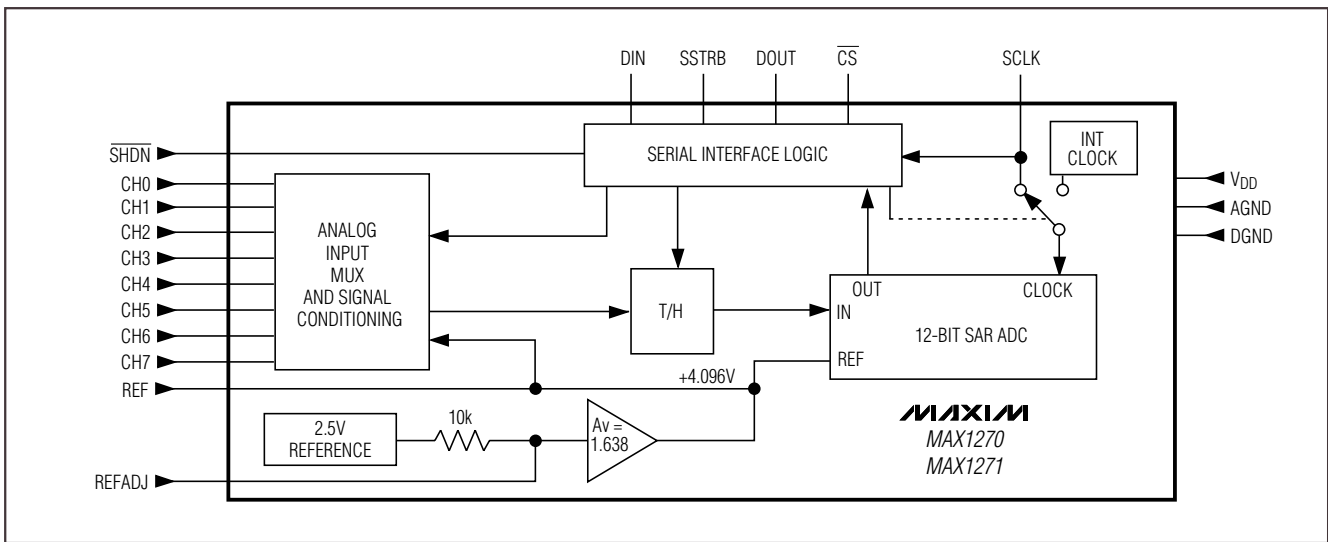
DIN SSTRB DOUT $\overline{CS}$ SCLK

$\overline{SHDN}$

SERIAL INTERFACE LOGIC

INT CLOCK

CH0
CH1
CH2
CH3
CH4
CH5
CH6
CH7

ANALOG INPUT MUX AND SIGNAL CONDITIONING

$V_{DD}$
AGND
DGND

T/H

OUT CLOCK
IN
12-BIT SAR ADC
REF

REF

+4.096V

2.5V REFERENCE

10k

Av = 1.638

MAXIM
MAX1270
MAX1271

REFADJ